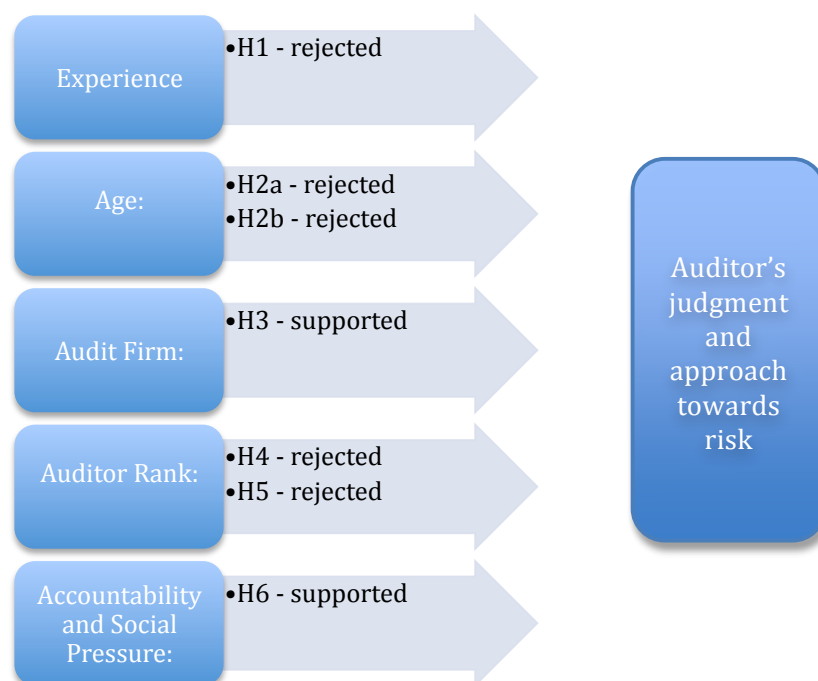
Experience

•H1 - rejected

Age:

•H2a - rejected
•H2b - rejected

Audit Firm:

•H3 - supported

Auditor Rank:

•H4 - rejected
•H5 - rejected

Accountability and Social Pressure:

•H6 - supported

Auditor's judgment and approach towards risk